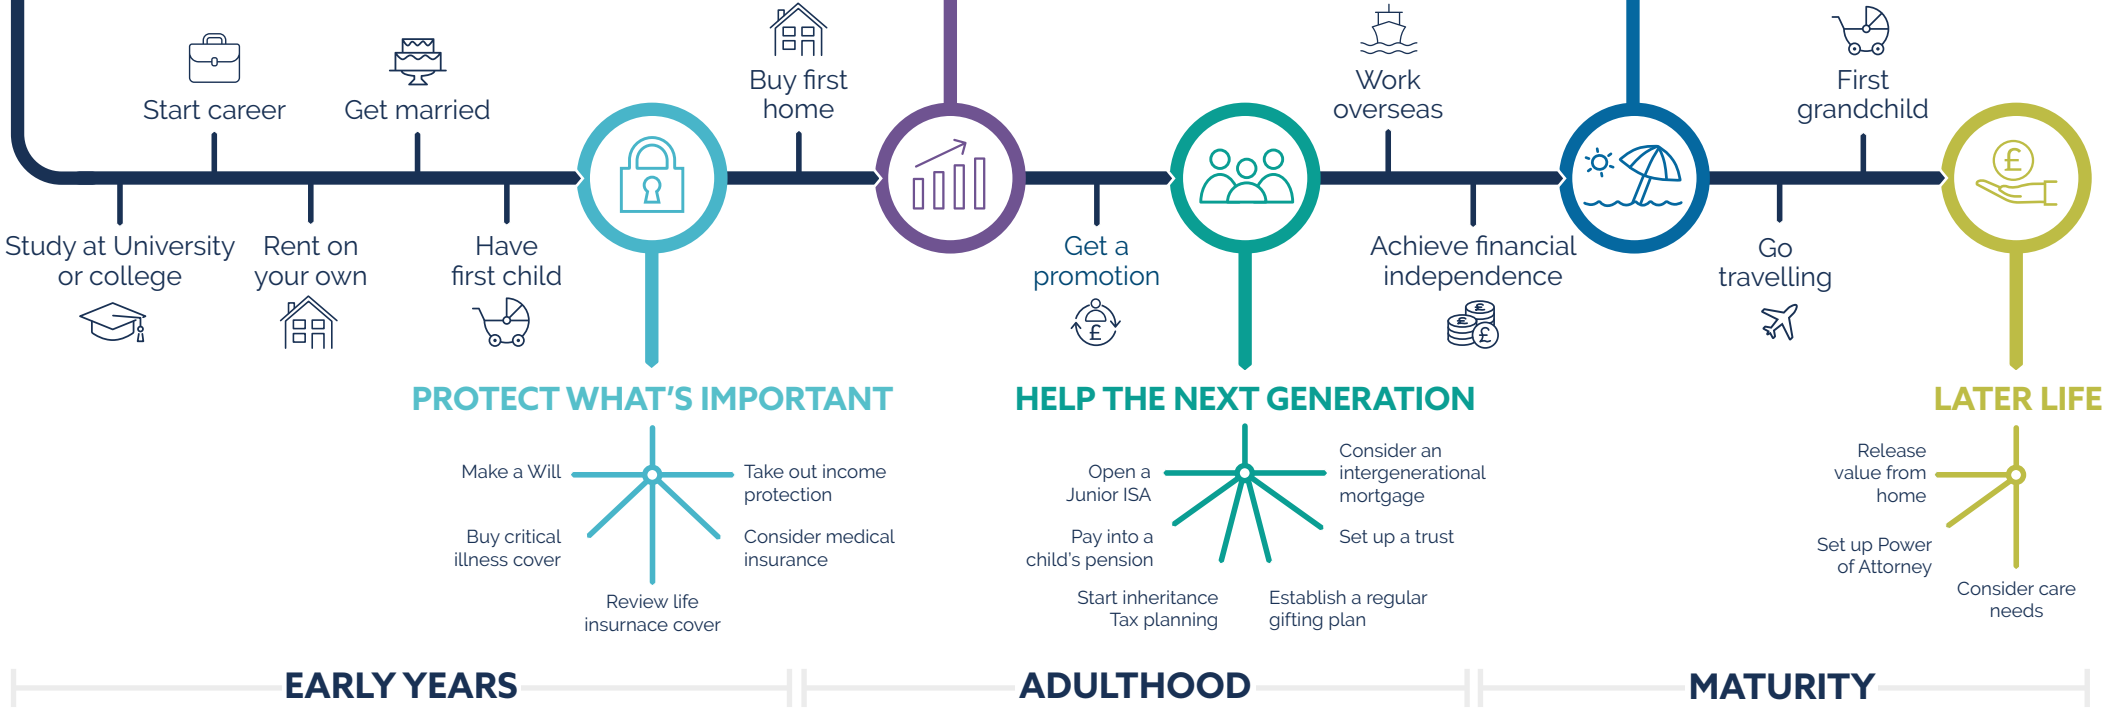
Start career

Get married

Buy first home

Work overseas

First grandchild

Study at University or college

Rent on your own

Have first child

Get a promotion

Achieve financial independence

Go travelling

£

PROTECT WHAT'S IMPORTANT

Make a Will

Take out income protection

Buy critical illness cover

Consider medical insurance

Review life insurance cover

HELP THE NEXT GENERATION

Open a Junior ISA

Consider an intergenerational mortgage

Pay into a child's pension

Set up a trust

Start inheritance Tax planning

Establish a regular gifting plan

LATER LIFE

Release value from home

Set up Power of Attorney

Consider care needs

EARLY YEARS

ADULTHOOD

MATURITY